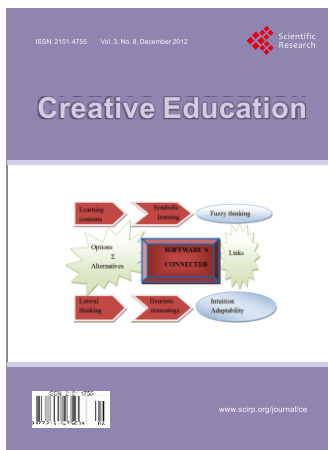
ISSN: 2151-4755 Vol. 3, No. 8, December 2012

Scientific Research

Creative Education

Learning contents

Synthetic learning

Fuzzy thinking

Options
Σ
Alternatives

SOFTWARE'S CONNECTED

Links

Lateral thinking

Heuristic reasonings

Intuition Adaptability

ISSN 2151-4755

www.scirp.org/journal/ce